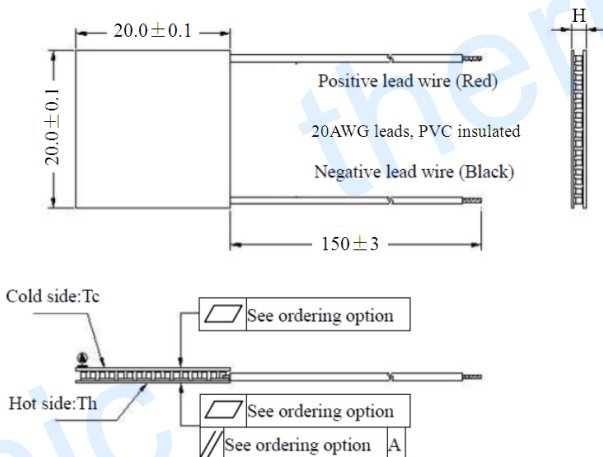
20.0±0.1

H

20.0±0.1

Positive lead wire (Red)

20AWG leads, PVC insulated

Negative lead wire (Black)

150±3

Cold side:Tc

See ordering option

Hot side:Th

See ordering option

See ordering option A